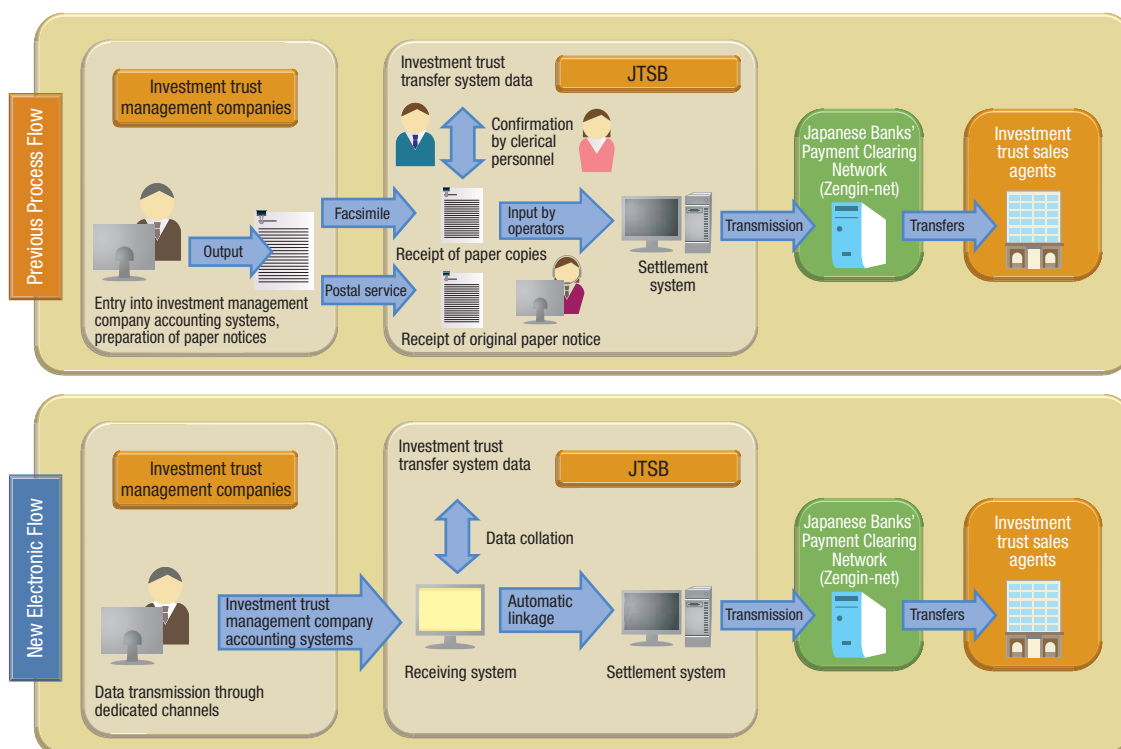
Previous Process Flow

Investment trust management companies

Output

Entry into investment management company accounting systems, preparation of paper notices

Facsimile

Postal service

Investment trust transfer system data

JTSB

Confirmation by clerical personnel

Input by operators

Receipt of paper copies

Receipt of original paper notice

Settlement system

Transmission

Japanese Banks' Payment Clearing Network (Zengin-net)

Transfers

Investment trust sales agents

New Electronic Flow

Investment trust management companies

Data transmission through dedicated channels

Investment trust management company accounting systems

Investment trust transfer system data

JTSB

Data collation

Receiving system

Automatic linkage

Settlement system

Transmission

Japanese Banks' Payment Clearing Network (Zengin-net)

Transfers

Investment trust sales agents